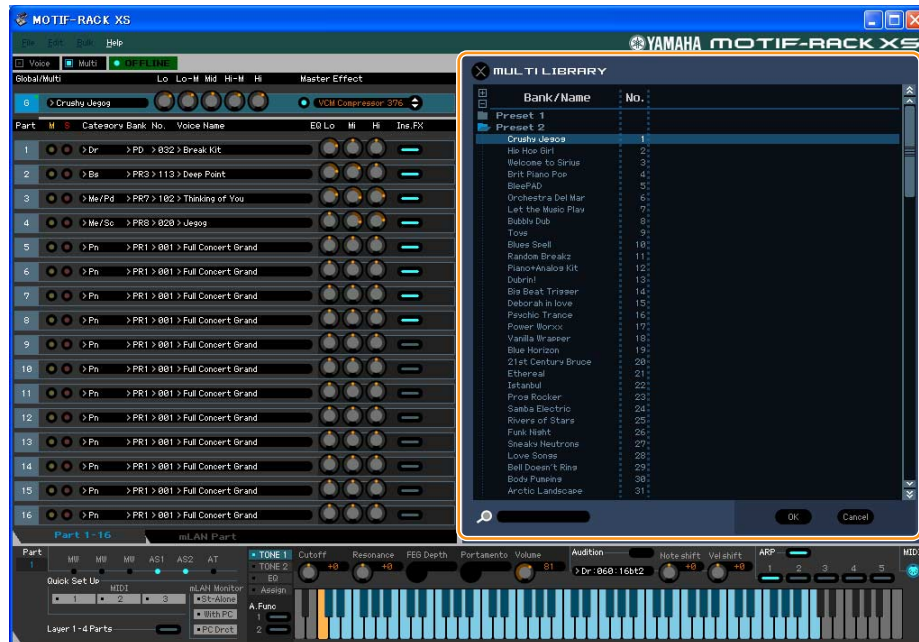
MOTIF-RACK XS

File Edit Bulk Help

YAMAHA MOTIF-RACK XS

Voice Multi OFFLINE

Global/Multi Lo Lo-M Mid Hi-M Hi Master Effect

G > Crushy Jegog VCM Compressor 376

Part M S Category Bank No. Voice Name EQ Lo Mi Hi Ins.FX

| Part | Category | Bank No. | Voice Name |
|---|---|---|---|
| 1 | > Dr | > PD > 032 | > Break Kit |
| 2 | > Bs | > PR3 > 113 | > Deep Point |
| 3 | > Me/Pd | > PR7 > 102 | > Thinking of You |
| 4 | > Me/Sc | > PR8 > 020 | > Jegog |
| 5 | > Pn | > PR1 > 001 | > Full Concert Grand |
| 6 | > Pn | > PR1 > 001 | > Full Concert Grand |
| 7 | > Pn | > PR1 > 001 | > Full Concert Grand |
| 8 | > Pn | > PR1 > 001 | > Full Concert Grand |
| 9 | > Pn | > PR1 > 001 | > Full Concert Grand |
| 10 | > Pn | > PR1 > 001 | > Full Concert Grand |
| 11 | > Pn | > PR1 > 001 | > Full Concert Grand |
| 12 | > Pn | > PR1 > 001 | > Full Concert Grand |
| 13 | > Pn | > PR1 > 001 | > Full Concert Grand |
| 14 | > Pn | > PR1 > 001 | > Full Concert Grand |
| 15 | > Pn | > PR1 > 001 | > Full Concert Grand |
| 16 | > Pn | > PR1 > 001 | > Full Concert Grand |

Part 1-16 mLAN Part

MULTI LIBRARY

| Bank/Name | No. |
|---|---|
| Preset 1 | |
| Preset 2 | |
| Crushy Jegog | 1 |
| Hip Hop Girl | 2 |
| Welcome to Sirius | 3 |
| Brit Piano Pop | 4 |
| BleePAD | 5 |
| Orchestra Del Mar | 6 |
| Let the Music Play | 7 |
| Bubbly Dub | 8 |
| Toys | 9 |
| Blues Spell | 10 |
| Random Breakz | 11 |
| Piano+Analog Kit | 12 |
| Dubrin! | 13 |
| Big Beat Trigger | 14 |
| Deborah in love | 15 |
| Psychic Trance | 16 |
| Power Worxx | 17 |
| Vanilla Wrapper | 18 |
| Blue Horizon | 19 |
| 21st Century Bruce | 20 |
| Ethereal | 21 |
| Istanbul | 22 |
| Prog Rocker | 23 |
| Samba Electric | 24 |
| Rivers of Stars | 25 |
| Funk Night | 26 |
| Sneaky Neutrons | 27 |
| Love Songs | 28 |
| Bell Doesn't Ring | 29 |
| Body Pumping | 30 |
| Arctic Landscape | 31 |

OK Cancel

Part 1 MW MW MW AS1 AS2 AT
Quick Set Up MIDI mLAN Monitor 1 2 3 St-Alone With PC PC Drct
Layer 1-4 Parts
TONE 1 TONE 2 EQ Assign A.Func 1 2
Cutoff +0 Resonance +0 FEG Depth Portamento Volume 81
Audition > Dr:060:16bt2 Note shift +0 Vel shift +0
ARP 1 2 3 4 5
MIDI